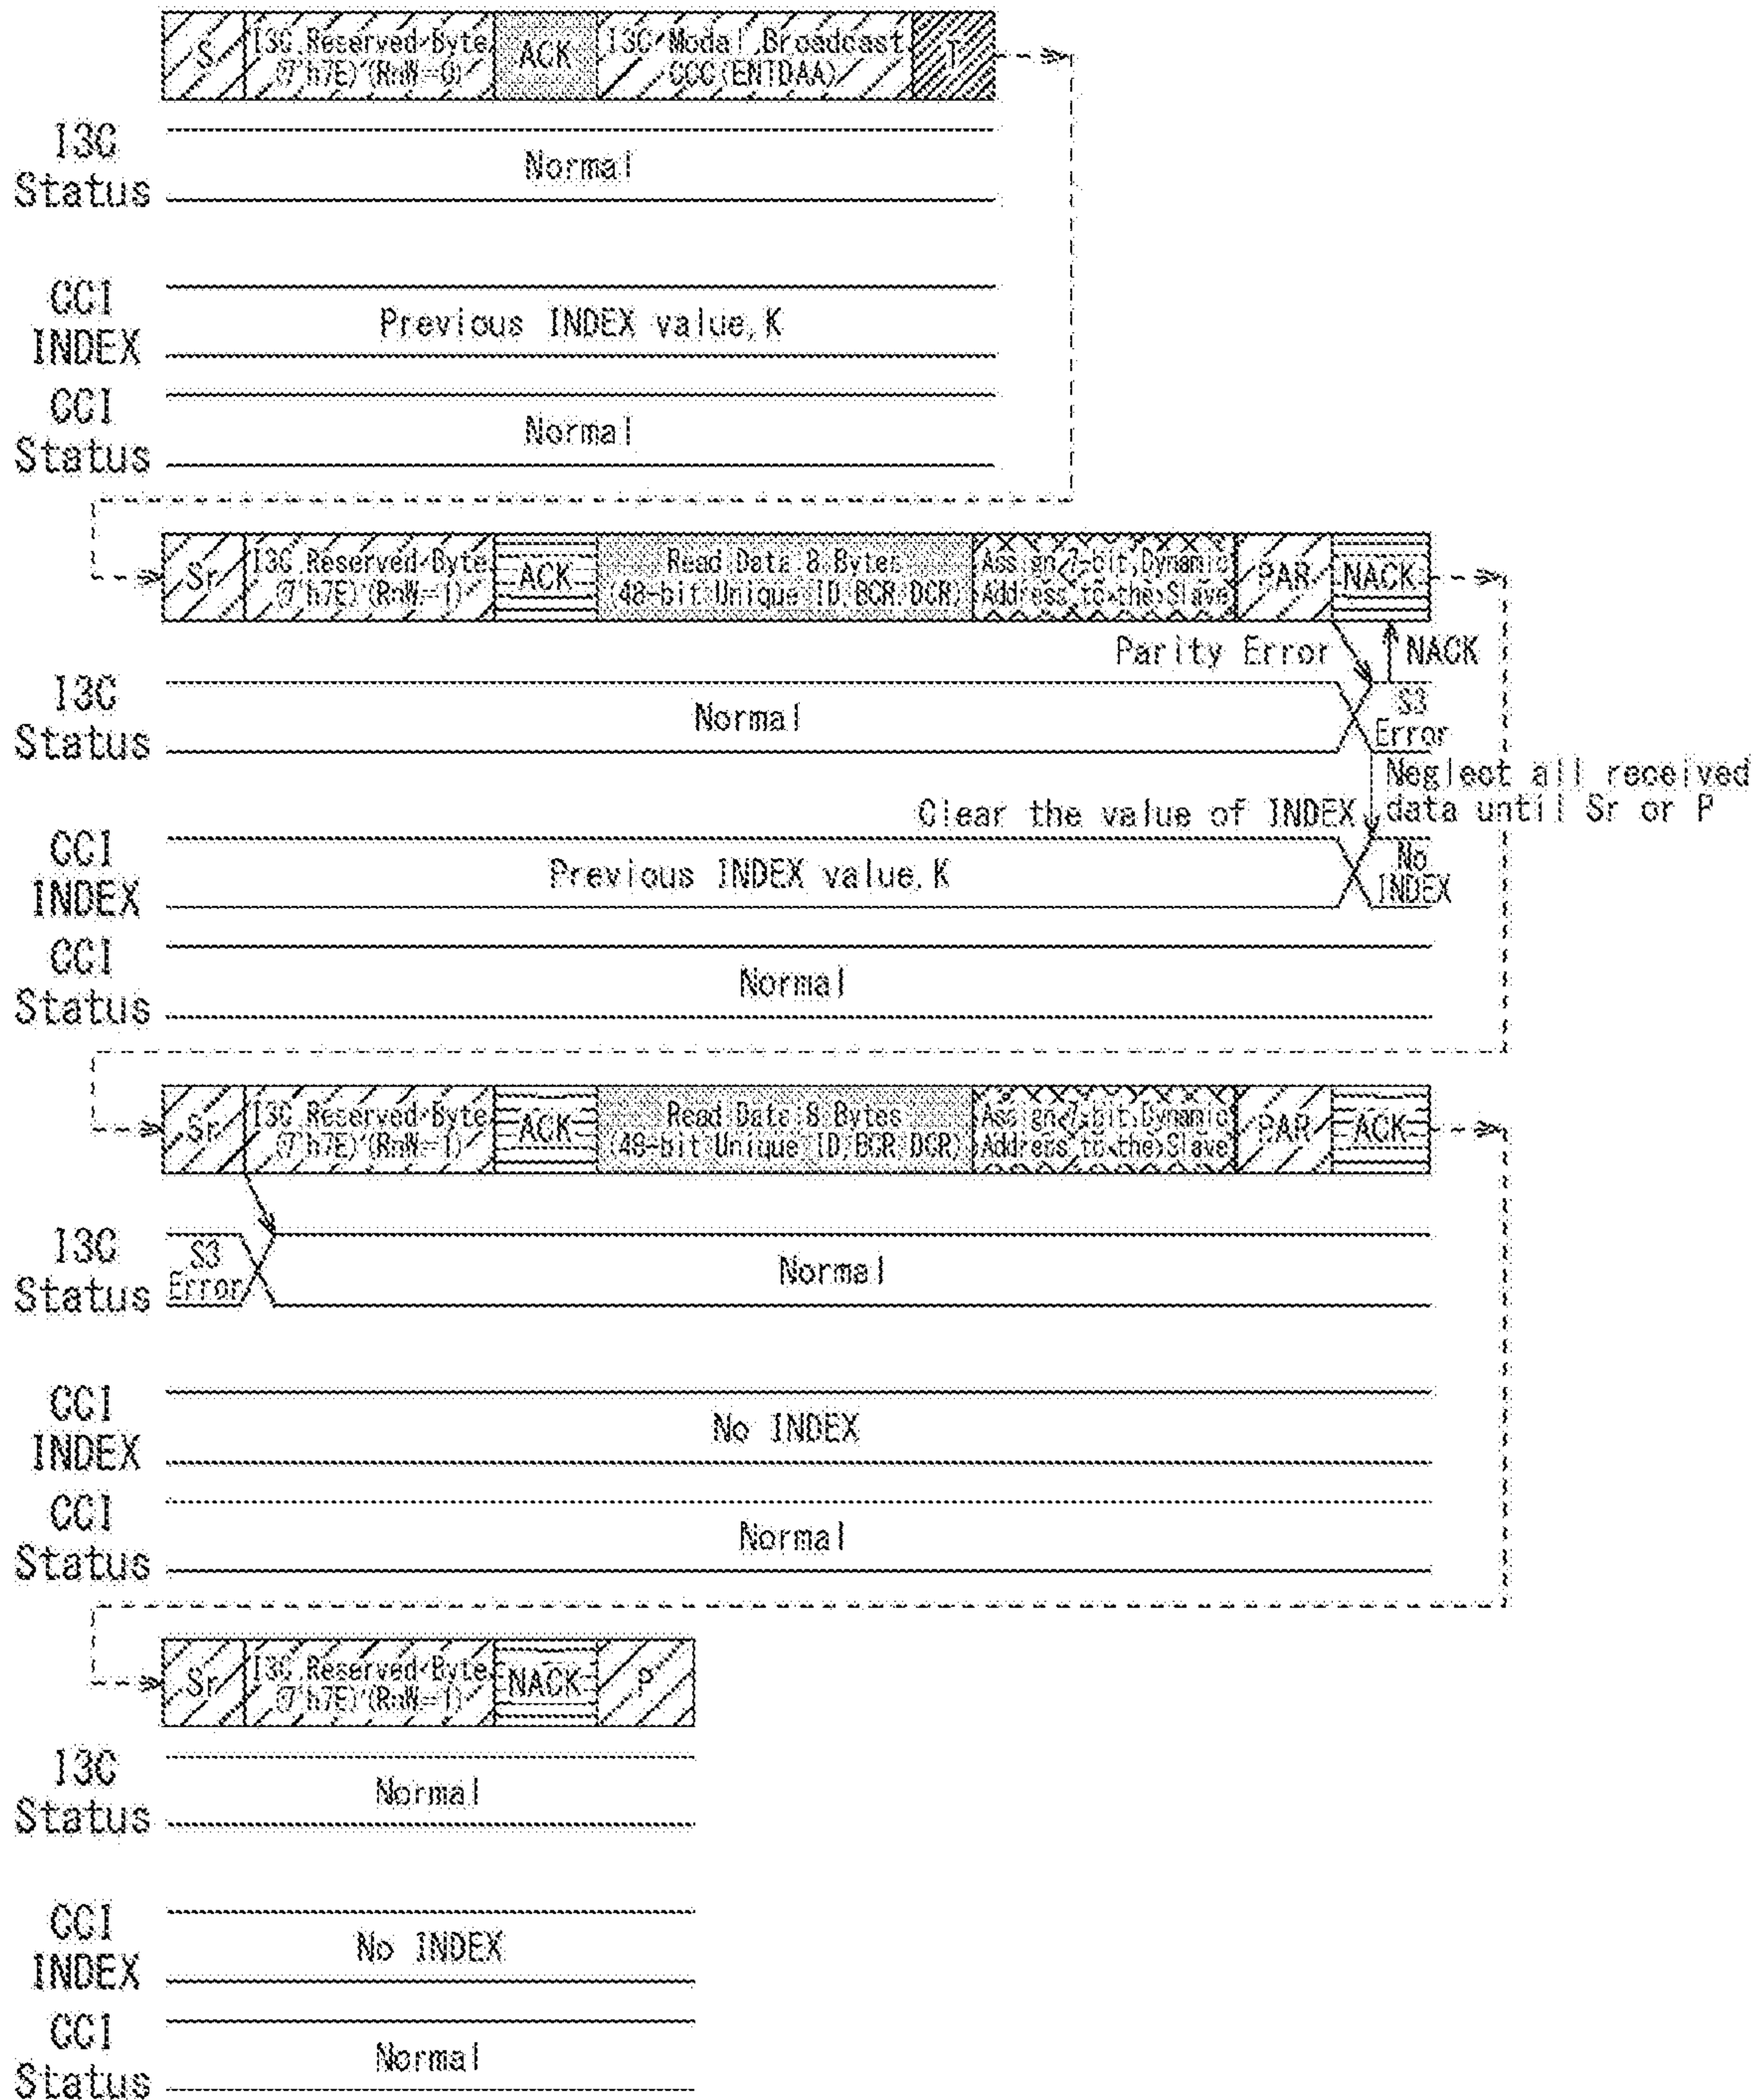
S | I3C Reserved Byte (7'h7E) (RnW=0) | ACK | I3C Modal Broadcast CCC (ENTDAA) | T

I3C Status
Normal

CCI INDEX
Previous INDEX value, K

CCI Status
Normal

Sr | I3C Reserved Byte (7'h7E) (RnW=1) | ACK | Read Data 8 Bytes (48-bit Unique ID, BCR, DCR) | Assign 7-bit Dynamic Address to the Slave | PAR | NACK

Parity Error
NACK

I3C Status
Normal
S3 Error

Neglect all received data until Sr or P

Clear the value of INDEX

CCI INDEX
Previous INDEX value, K
No INDEX

CCI Status
Normal

Sr | I3C Reserved Byte (7'h7E) (RnW=1) | ACK | Read Data 8 Bytes (48-bit Unique ID, BCR, DCR) | Assign 7-bit Dynamic Address to the Slave | PAR | ACK

I3C Status
S3 Error
Normal

CCI INDEX
No INDEX

CCI Status
Normal

Sr | I3C Reserved Byte (7'h7E) (RnW=1) | NACK | P

I3C Status
Normal

CCI INDEX
No INDEX

CCI Status
Normal